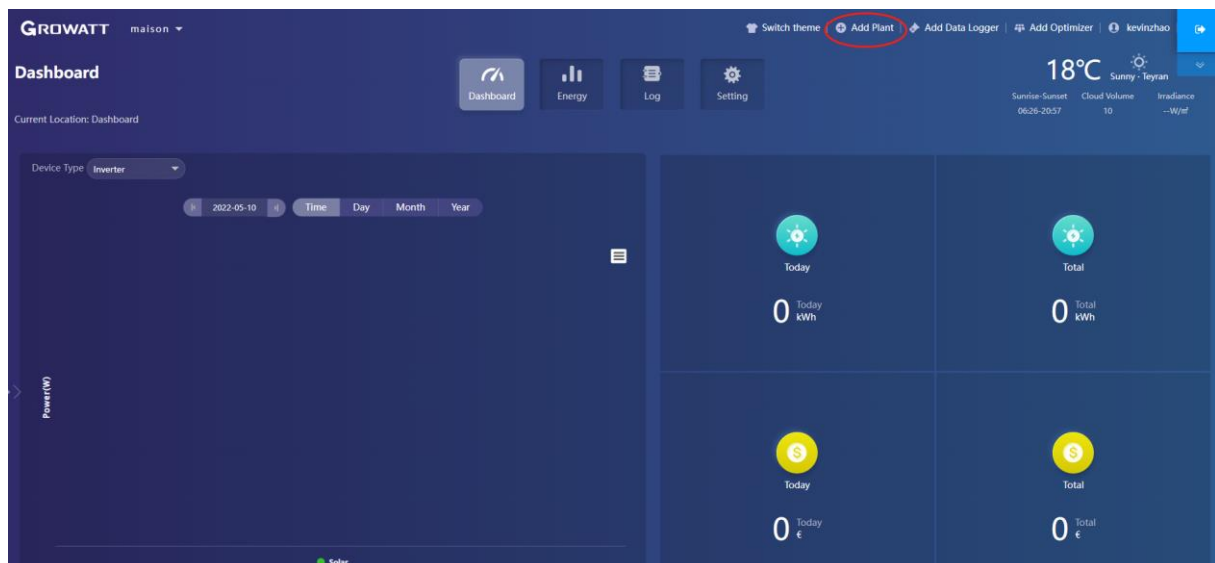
GROWATT maison

Switch theme | Add Plant | Add Data Logger | Add Optimizer | kevinzhao

Dashboard

Current Location: Dashboard

Dashboard Energy Log Setting

18°C Sunny · Teyran

Sunrise-Sunset 06:26-20:57 Cloud Volume 10 Irradiance --W/㎡

Device Type Inverter

2022-05-10 Time Day Month Year

Power(W)

Solar

Today
0 Today kWh

Total
0 Total kWh

Today
0 Today €

Total
0 Total €